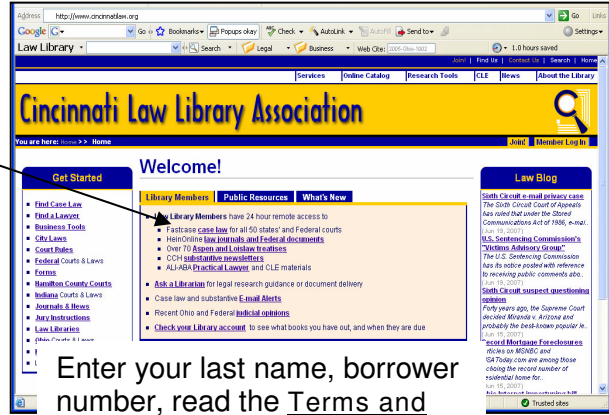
Address http://www.cincinnatilaw.org
Go Links
Google G- Go Bookmarks- Popups okay Check - AutoLink - AutoFill Send to- Settings-
Law Library - Search - Legal - Business - Web Cite: 2005-Ohio-1882 - 1.0 hours saved
Join! | Find Us | Contact Us | Search | Home
Services | Online Catalog | Research Tools | CLE | News | About the Library
Cincinnati Law Library Association
You are here: Home > > Home
Join! Member Log In
Get Started
Find Case Law
Find a Lawyer
Business Tools
City Laws
Court Rules
Federal Courts & Laws
Forms
Hamilton County Courts
Indiana Courts & Laws
Journals & News
Jury Instructions
Law Libraries
Ohio Courts & Laws
Welcome!
Library Members | Public Resources | What's New
Law Library Members have 24 hour remote access to
Fastcase case law for all 50 states' and Federal courts
HeinOnline law journals and Federal documents
Over 70 Aspen and Loislaw treatises
CCH substantive newsletters
ALI-ABA Practical Lawyer and CLE materials
Ask a Librarian for legal research guidance or document delivery
Case law and substantive E-mail Alerts
Recent Ohio and Federal judicial opinions
Check your Library account to see what books you have out, and when they are due
Law Blog
Sixth Circuit e-mail privacy case
The Sixth Circuit Court of Appeals has ruled that under the Stored Communications Act of 1986, e-mail...
(Jun 19, 2007)
U.S. Sentencing Commission's "Victims Advisory Group"
The U.S. Sentencing Commission has its notice posted with reference to receiving public comments abo...
(Jun 19, 2007)
Sixth Circuit suspect questioning opinion
Forty years ago, the Supreme Court decided Miranda v. Arizona and probably the best-known popular le...
(Jun 19, 2007)
Record Mortgage Foreclosures
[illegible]rticles on MSNBC and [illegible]SAToday.com are among those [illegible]cking the record number of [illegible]esidential home for...
Trusted sites
Enter your last name, borrower number, read the Terms and